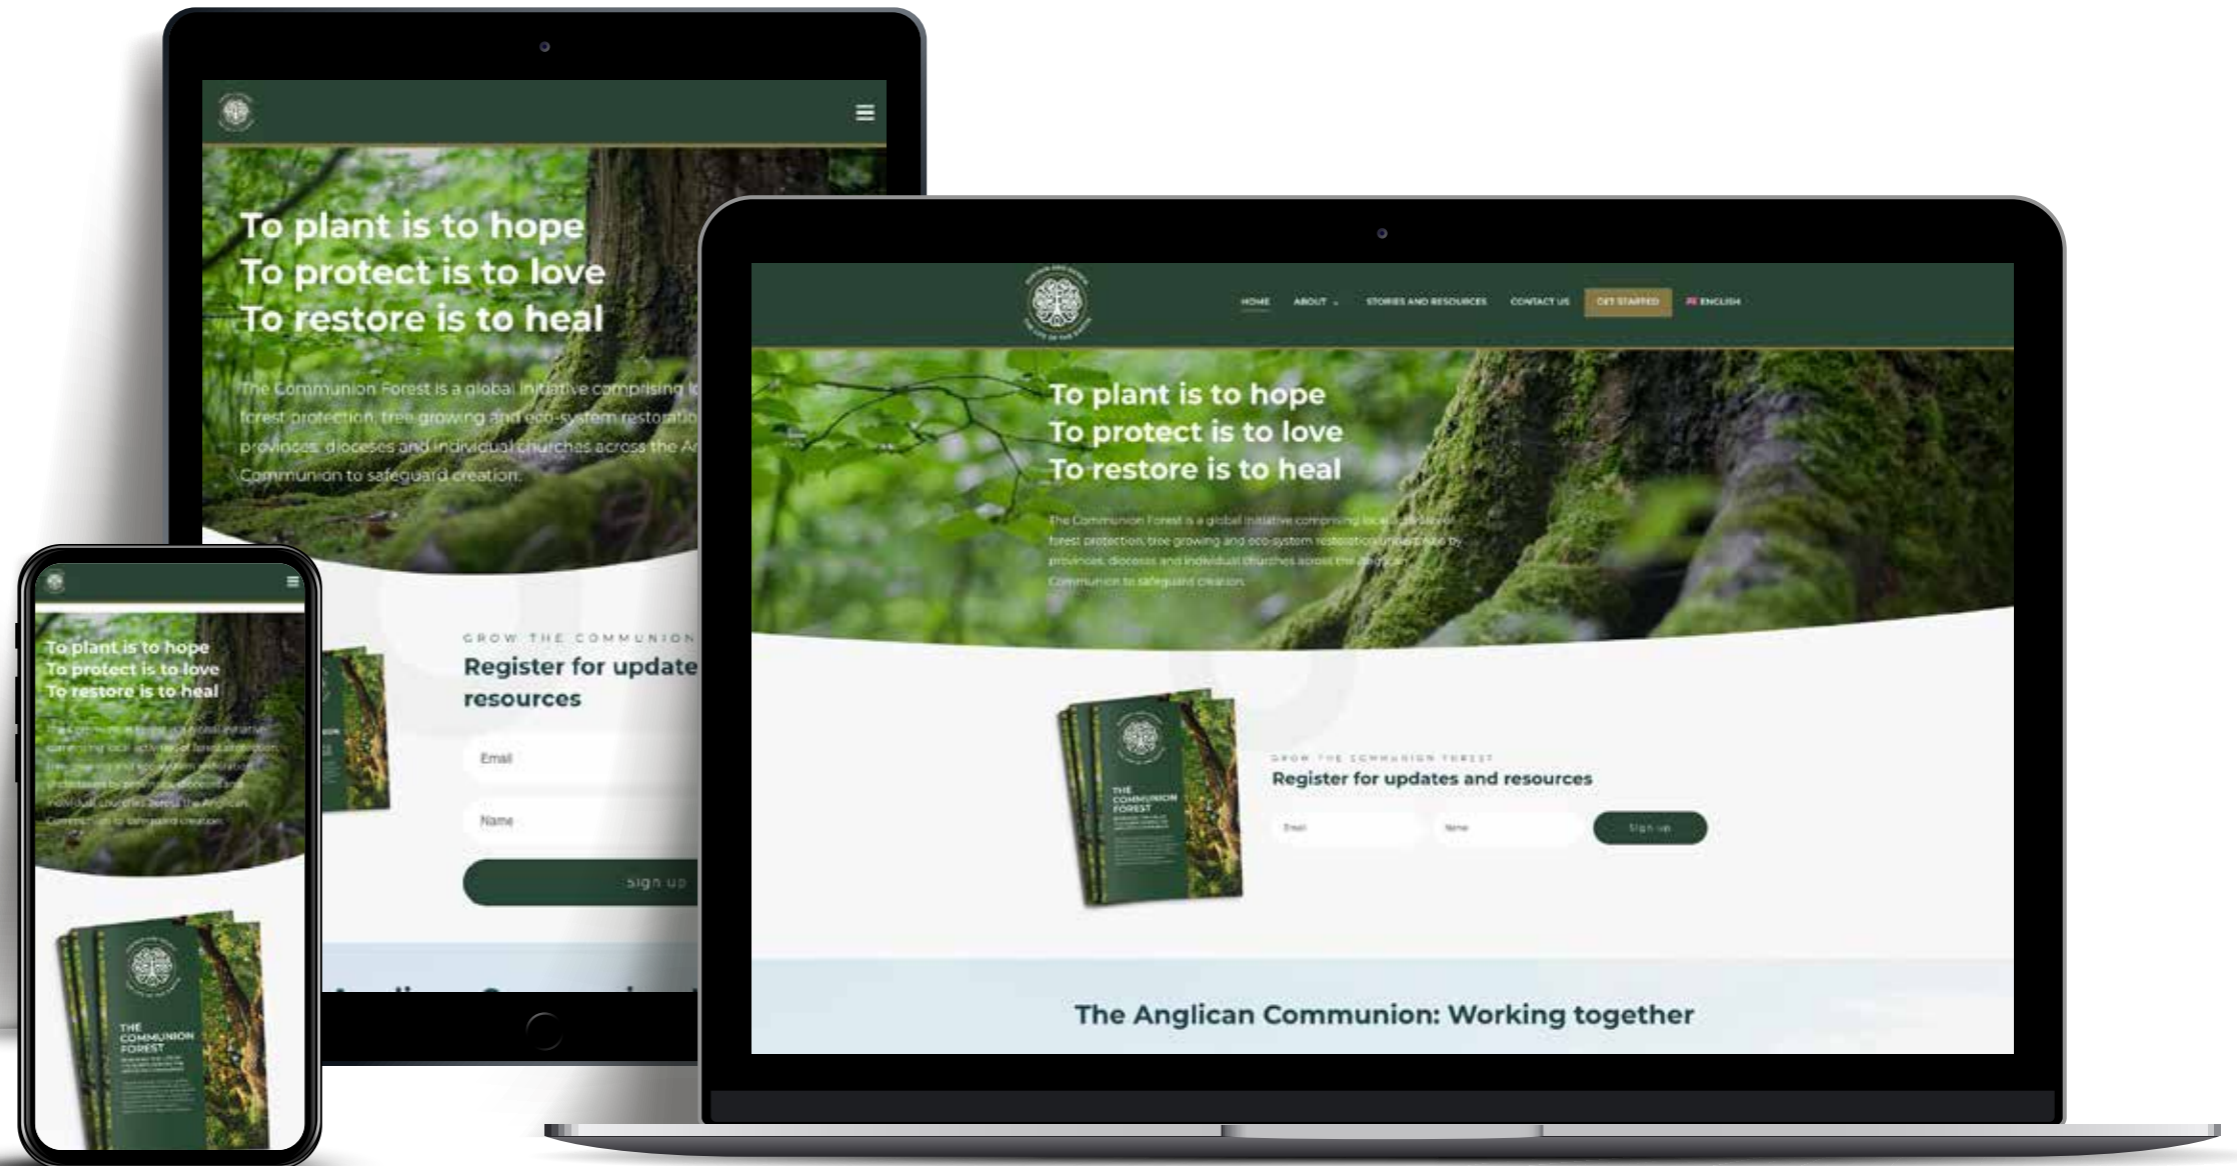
To plant is to hope
To protect is to love
To restore is to heal

The Communion Forest is a global initiative comprising lo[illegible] forest protection, tree growing and eco-system restoratio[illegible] provinces, dioceses and individual churches across the A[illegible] Communion to safeguard creation.

GROW THE COMMUNION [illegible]
Register for update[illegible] resources

Email
Name
sign up

To plant is to hope
To protect is to love
To restore is to heal

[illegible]

THE COMMUNION FOREST

HOME ABOUT STORIES AND RESOURCES CONTACT US GET STARTED ENGLISH

To plant is to hope
To protect is to love
To restore is to heal

The Communion Forest is a global initiative comprising local activities of forest protection, tree growing and eco-system restoration undertaken by provinces, dioceses and individual churches across the Anglican Communion to safeguard creation.

THE COMMUNION FOREST

GROW THE COMMUNION FOREST
Register for updates and resources

Email
Name
Sign up

The Anglican Communion: Working together